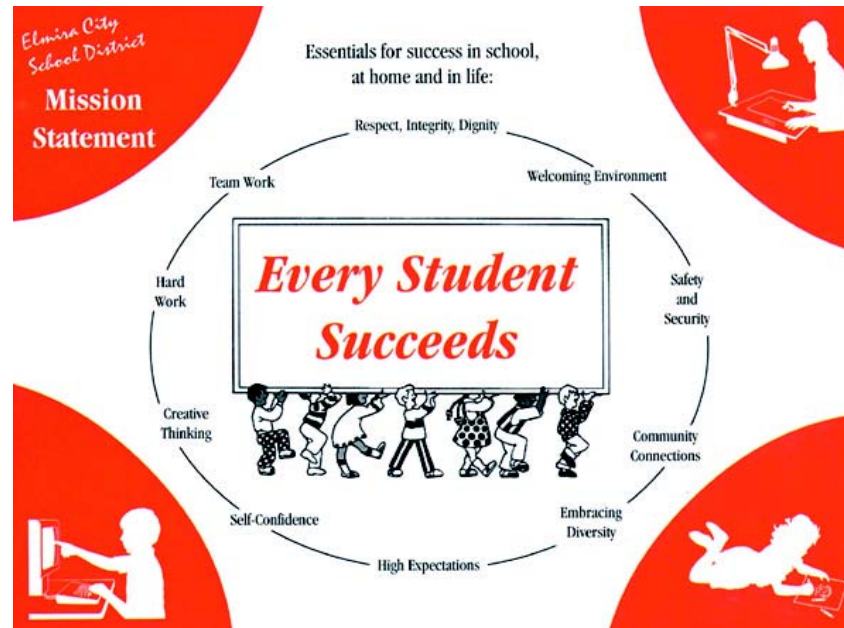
Elmira City School District

Mission Statement

Essentials for success in school, at home and in life:

Respect, Integrity, Dignity

Welcoming Environment

Safety and Security

Community Connections

Embracing Diversity

High Expectations

Self-Confidence

Creative Thinking

Hard Work

Team Work

Every Student Succeeds